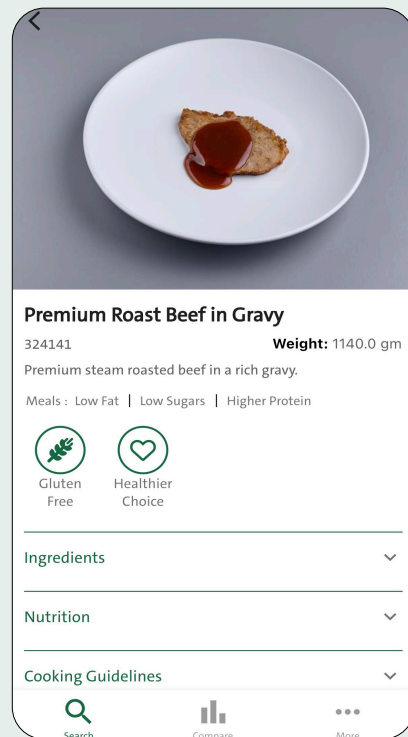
Premium Roast Beef in Gravy

324141 **Weight:** 1140.0 gm

Premium steam roasted beef in a rich gravy.

Meals : Low Fat | Low Sugars | Higher Protein

Gluten Free

Healthier Choice

Ingredients

Nutrition

Cooking Guidelines

Search

Compare

More